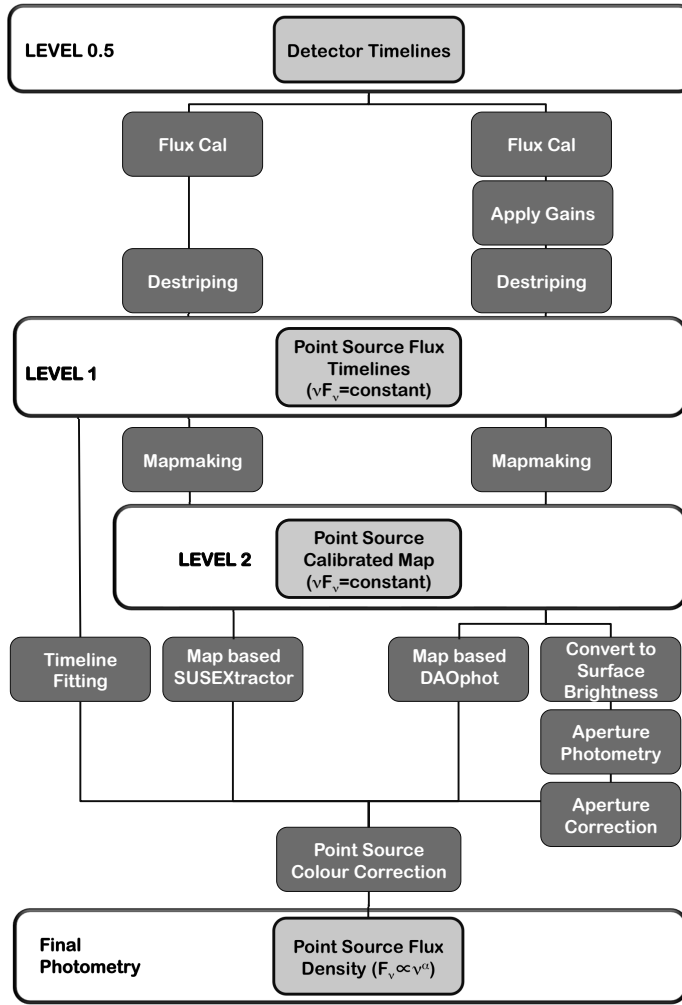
LEVEL 0.5

Detector Timelines

Flux Cal

Flux Cal

Apply Gains

Destriping

Destriping

LEVEL 1

Point Source Flux Timelines ($\nu F_\nu$=constant)

Mapmaking

Mapmaking

LEVEL 2

Point Source Calibrated Map ($\nu F_\nu$=constant)

Timeline Fitting

Map based SUSEXtractor

Map based DAOphot

Convert to Surface Brightness

Aperture Photometry

Aperture Correction

Point Source Colour Correction

Final Photometry

Point Source Flux Density ($F_\nu \propto \nu^\alpha$)